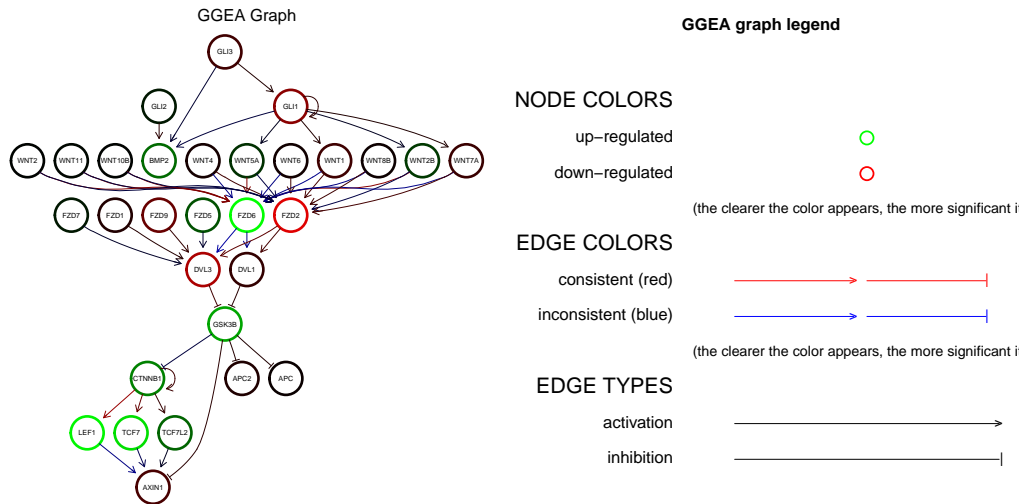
GGEA Graph

GLI3

GLI2

GLI1

WNT2 WNT11 WNT10B BMP2 WNT4 WNT5A WNT6 WNT1 WNT8B WNT2B WNT7A

FZD7 FZD1 FZD9 FZD5 FZD6 FZD2

DVL3 DVL1

GSK3B

CTNNB1 APC2 APC

LEF1 TCF7 TCF7L2

AXIN1

GGEA graph legend

NODE COLORS

up−regulated

down−regulated

(the clearer the color appears, the more significant i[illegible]

EDGE COLORS

consistent (red)

inconsistent (blue)

(the clearer the color appears, the more significant i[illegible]

EDGE TYPES

activation

inhibition